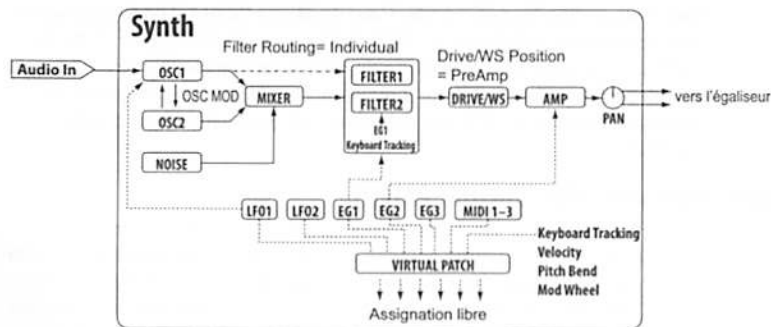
Synth

Filter Routing= Individual

Drive/WS Position = PreAmp

Audio In

OSC1

OSC MOD

OSC2

MIXER

NOISE

FILTER1

FILTER2

EG1

Keyboard Tracking

DRIVE/WS

AMP

PAN

vers l'égaliseur

LFO1

LFO2

EG1

EG2

EG3

MIDI 1–3

Keyboard Tracking

Velocity

Pitch Bend

Mod Wheel

VIRTUAL PATCH

Assignation libre